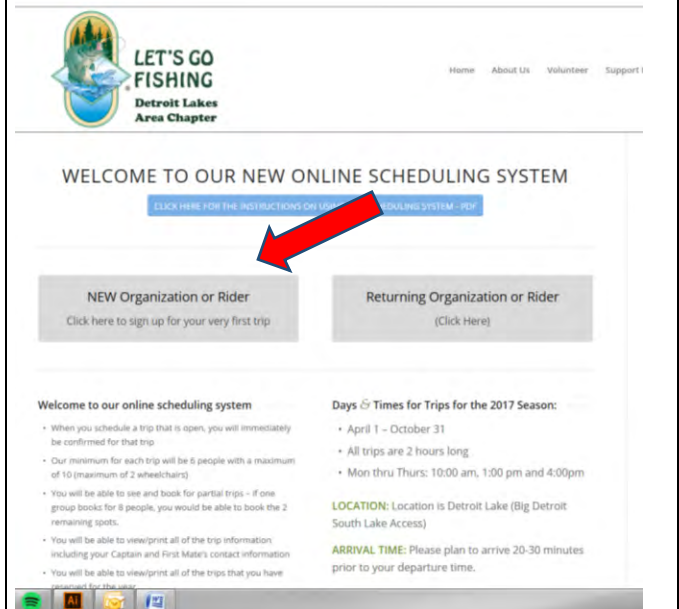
LET'S GO FISHING
Detroit Lakes Area Chapter

Home About Us Volunteer Support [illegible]

WELCOME TO OUR NEW ONLINE SCHEDULING SYSTEM

CLICK HERE FOR THE INSTRUCTIONS ON US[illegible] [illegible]DULING SYSTEM - PDF

NEW Organization or Rider
Click here to sign up for your very first trip

Returning Organization or Rider
(Click Here)

Welcome to our online scheduling system

• When you schedule a trip that is open, you will immediately be confirmed for that trip
• Our minimum for each trip will be 6 people with a maximum of 10 (maximum of 2 wheelchairs)
• You will be able to see and book for partial trips – if one group books for 8 people, you would be able to book the 2 remaining spots.
• You will be able to view/print all of the trip information including your Captain and First Mate's contact information
• You will be able to view/print all of the trips that you have reserved for the year

Days & Times for Trips for the 2017 Season:

• April 1 – October 31
• All trips are 2 hours long
• Mon thru Thurs: 10:00 am, 1:00 pm and 4:00pm

LOCATION: Location is Detroit Lake (Big Detroit South Lake Access)

ARRIVAL TIME: Please plan to arrive 20-30 minutes prior to your departure time.